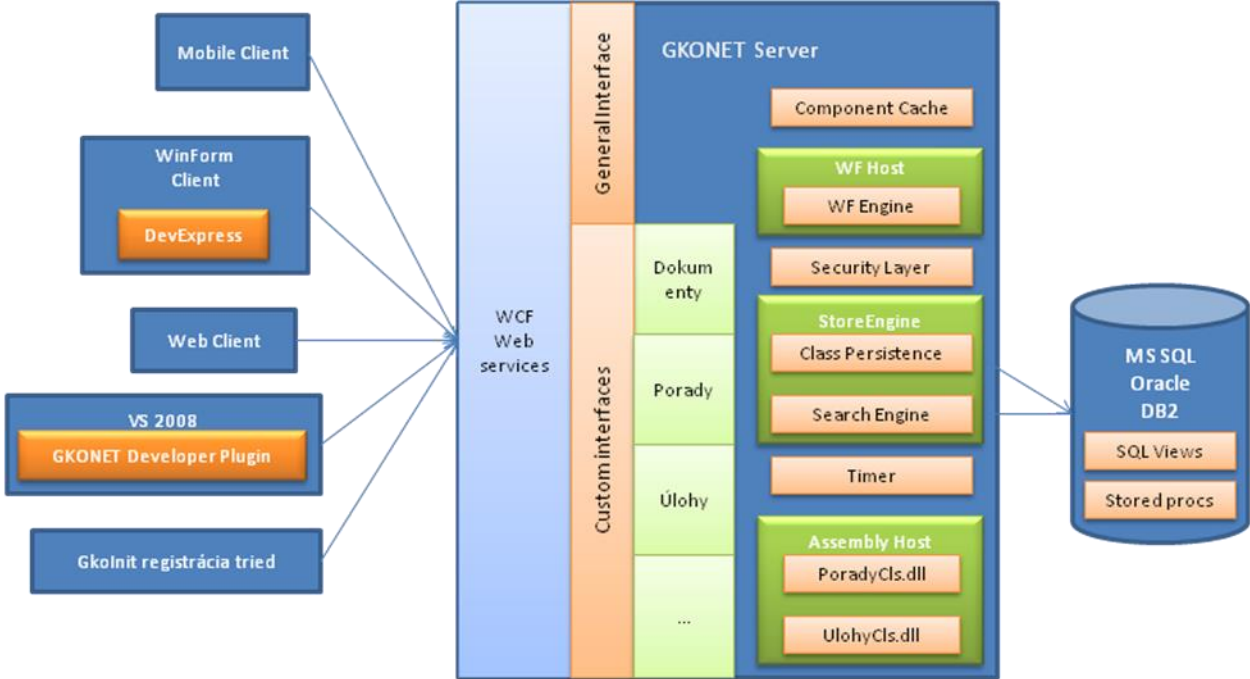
Mobile Client

WinForm Client

DevExpress

Web Client

VS 2008

GKONET Developer Plugin

GkoInit registrácia tried

WCF Web services

General Interface

Custom interfaces

Dokumenty

Porady

Úlohy

...

GKONET Server

Component Cache

WF Host

WF Engine

Security Layer

StoreEngine

Class Persistence

Search Engine

Timer

Assembly Host

PoradyCls.dll

UlohyCls.dll

MS SQL
Oracle
DB2

SQL Views

Stored procs